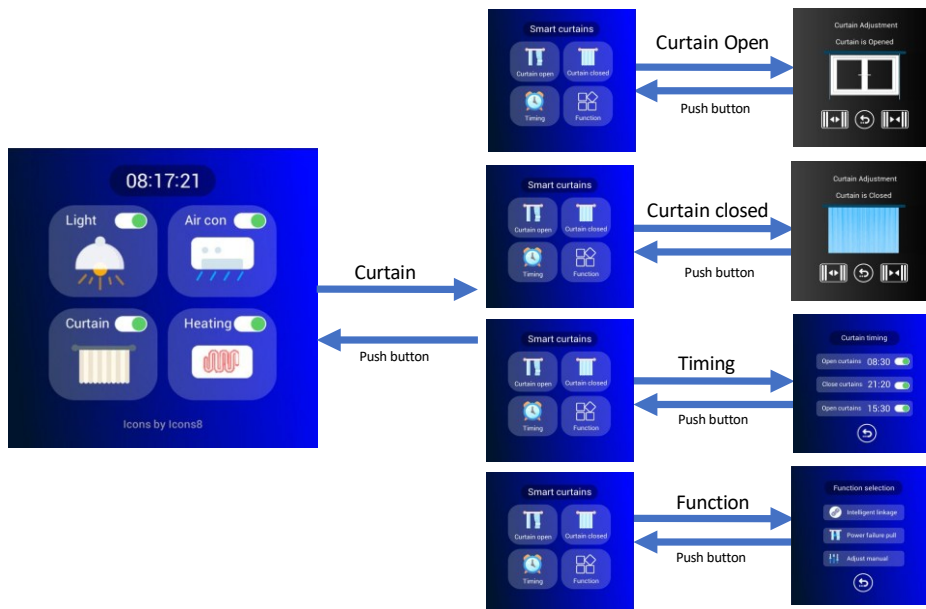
08:17:21

Light

Air con

Curtain

Heating

Icons by Icons8

Curtain

Push button

Smart curtains

Curtain open

Curtain closed

Timing

Function

Curtain Open

Push button

Curtain Adjustment

Curtain is Opened

Smart curtains

Curtain open

Curtain closed

Timing

Function

Curtain closed

Push button

Curtain Adjustment

Curtain is Closed

Smart curtains

Curtain open

Curtain closed

Timing

Function

Timing

Push button

Curtain timing

Open curtains 08:30

Close curtains 21:20

Open curtains 15:30

Smart curtains

Curtain open

Curtain closed

Timing

Function

Function

Push button

Function selection

Intelligent linkage

Power failure pull

Adjust manual